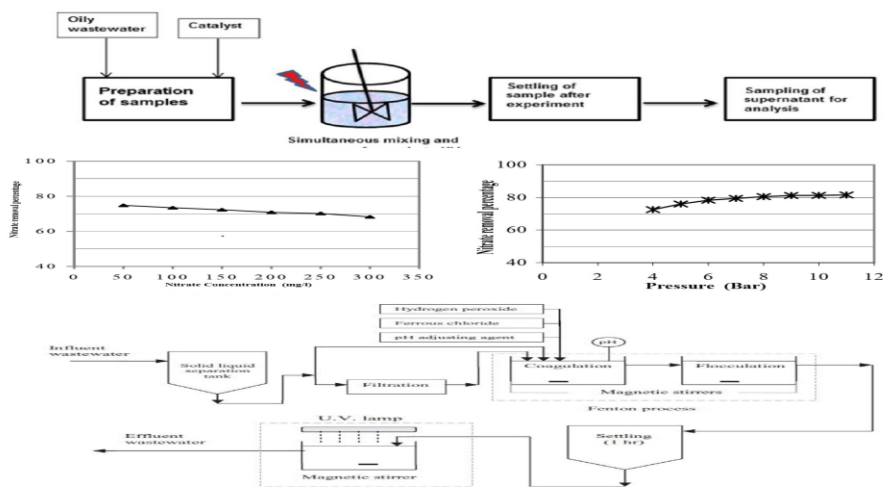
Oily wastewater

Catalyst

Preparation of samples

Simultaneous mixing and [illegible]

Settling of sample after experiment

Sampling of supernatant for analysis

100
80
60
40
0 50 100 150 200 250 300 350
Nitrate removal percentage
Nitrate Concentration (mg/l)

100
80
60
40
0 2 4 6 8 10 12
Nitrate removal percentage
Pressure (Bar)

Hydrogen peroxide

Ferrous chloride

pH adjusting agent

Influent wastewater

Solid liquid separation tank

Filtration

pH

Coagulation

Flocculation

Magnetic stirrers

Fenton process

U.V. lamp

Effluent wastewater

Magnetic stirrer

Settling (1 hr)